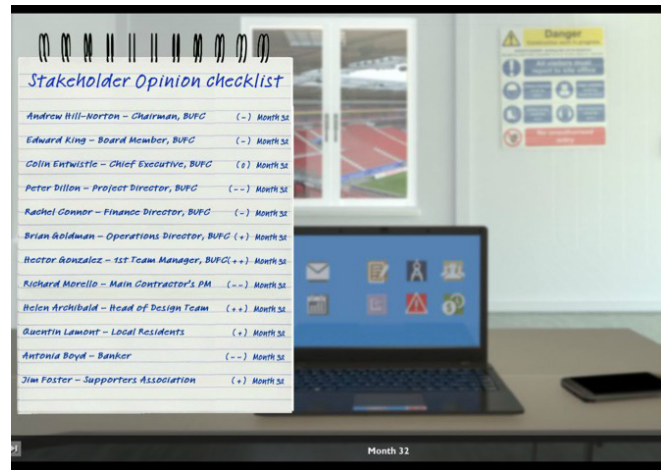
Stakeholder Opinion checklist

Andrew Hill-Norton – Chairman, BUFC (–) Month 32

Edward King – Board Member, BUFC (–) Month 32

Colin Entwistle – Chief Executive, BUFC (0) Month 32

Peter Dillon – Project Director, BUFC (– –) Month 32

Rachel Connor – Finance Director, BUFC (–) Month 32

Brian Goldman – Operations Director, BUFC (+) Month 32

Hector Gonzalez – 1st Team Manager, BUFC (++) Month 32

Richard Morello – Main Contractor's PM (– –) Month 32

Helen Archibald – Head of Design Team (++) Month 32

Quentin Lamont – Local Residents (+) Month 32

Antonia Boyd – Banker (– –) Month 32

Jim Foster – Supporters Association (+) Month 32

Danger

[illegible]

Month 32